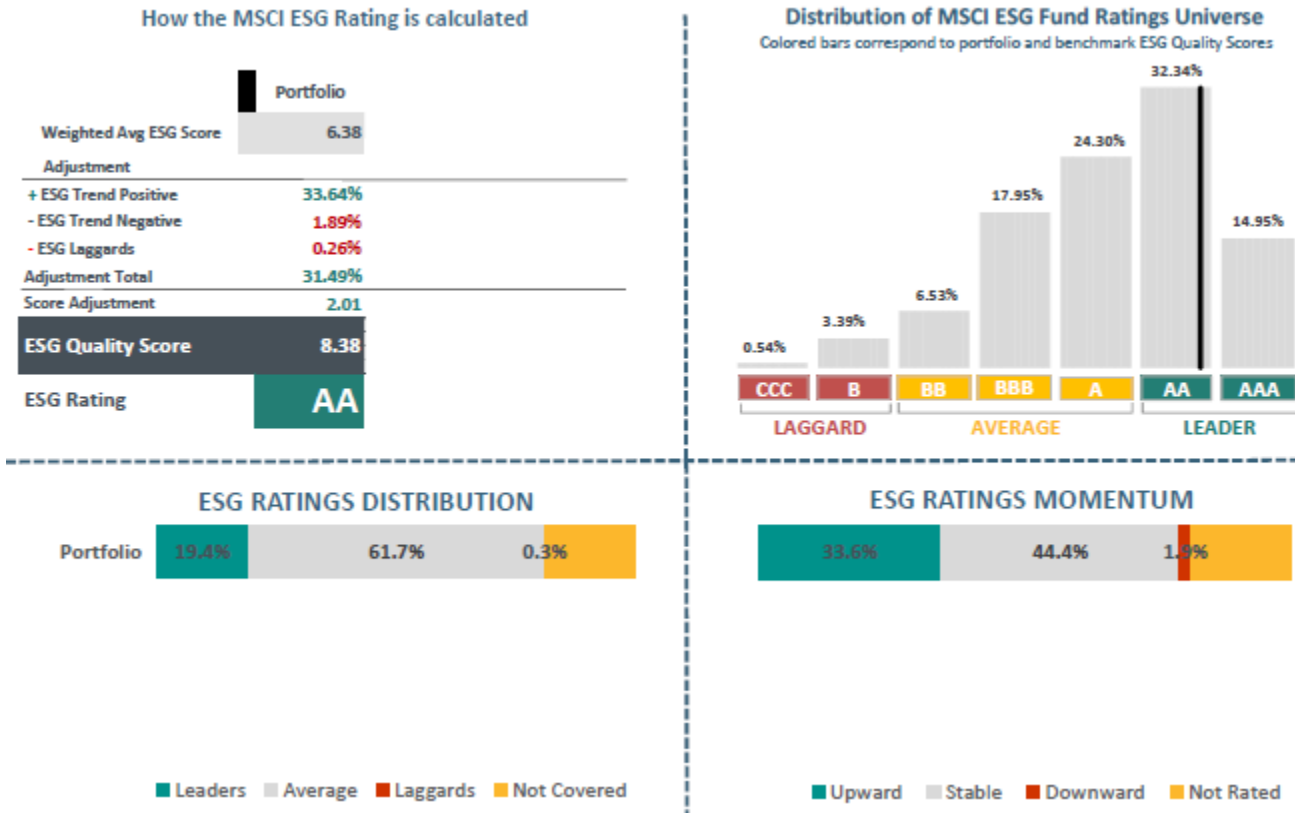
How the MSCI ESG Rating is calculated

| | Portfolio |
|---|---|
| Weighted Avg ESG Score | 6.38 |
| Adjustment | |
| + ESG Trend Positive | 33.64% |
| - ESG Trend Negative | 1.89% |
| - ESG Laggards | 0.26% |
| Adjustment Total | 31.49% |
| Score Adjustment | 2.01 |
| ESG Quality Score | 8.38 |
| ESG Rating | AA |

Distribution of MSCI ESG Fund Ratings Universe
Colored bars correspond to portfolio and benchmark ESG Quality Scores

0.54%
3.39%
6.53%
17.95%
24.30%
32.34%
14.95%

CCC B BB BBB A AA AAA
LAGGARD AVERAGE LEADER

ESG RATINGS DISTRIBUTION

Portfolio 19.4% 61.7% 0.3%

Leaders Average Laggards Not Covered

ESG RATINGS MOMENTUM

33.6% 44.4% 1.9%

Upward Stable Downward Not Rated